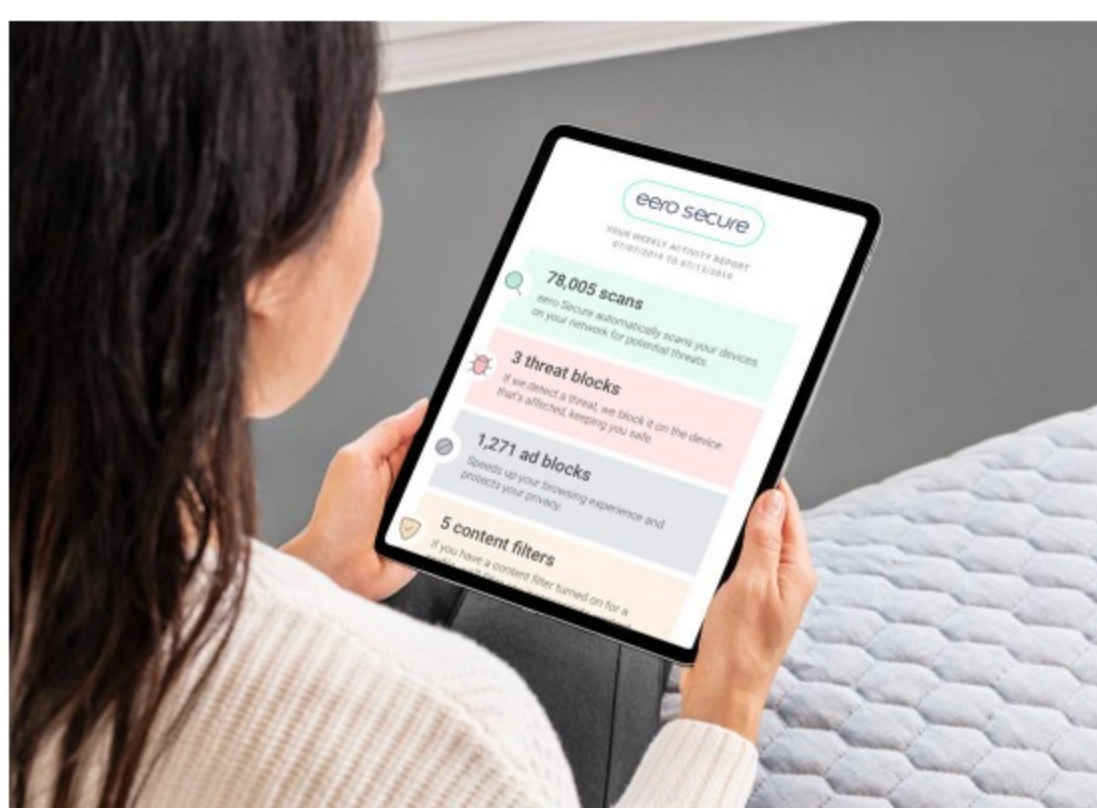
eero secure

YOUR WEEKLY ACTIVITY REPORT
07/07/2019 TO 07/13/2019

78,005 scans
eero Secure automatically scans your devices on your network for potential threats.

3 threat blocks
If we detect a threat, we block it on the device that's affected, keeping you safe.

1,271 ad blocks
Speeds up your browsing experience and protects your privacy.

5 content filters
If you have a content filter turned on for a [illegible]